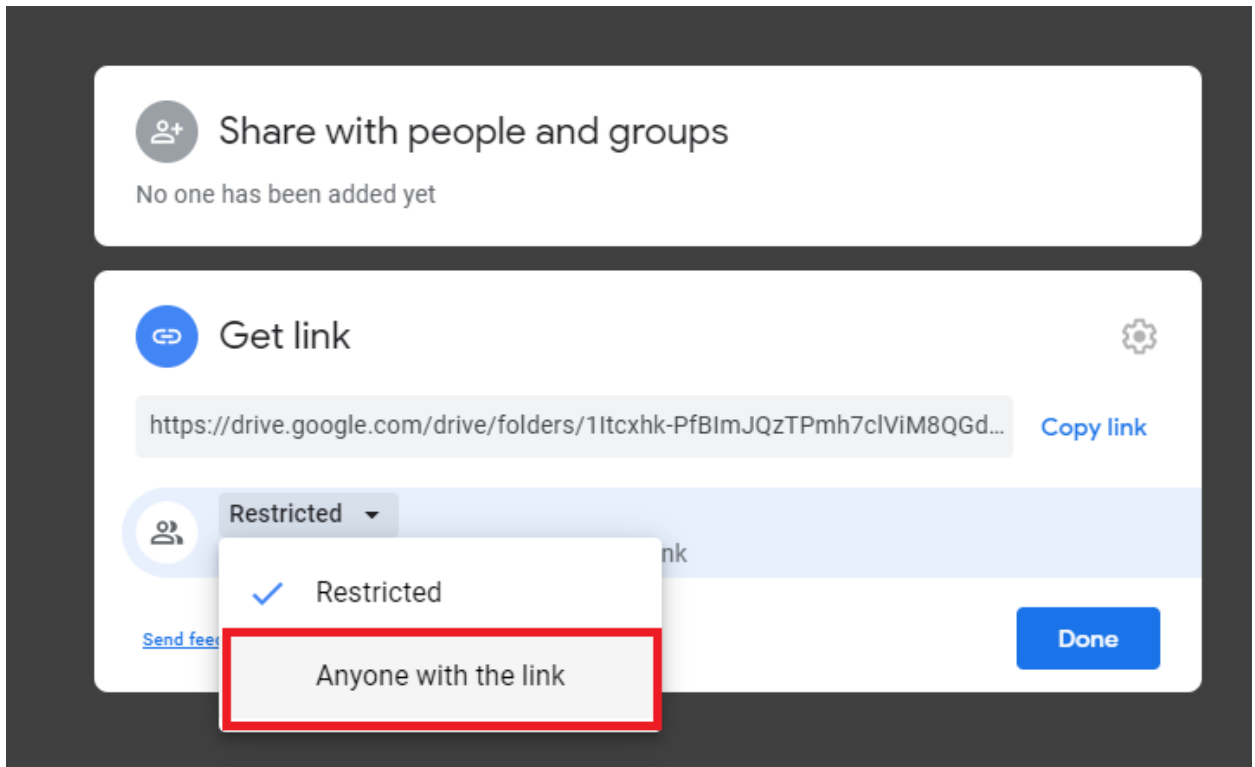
Share with people and groups

No one has been added yet

Get link

https://drive.google.com/drive/folders/1Itcxhk-PfBImJQzTPmh7clViM8QGd...

Copy link

Restricted

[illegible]nk

Restricted

Anyone with the link

Send fee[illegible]

Done